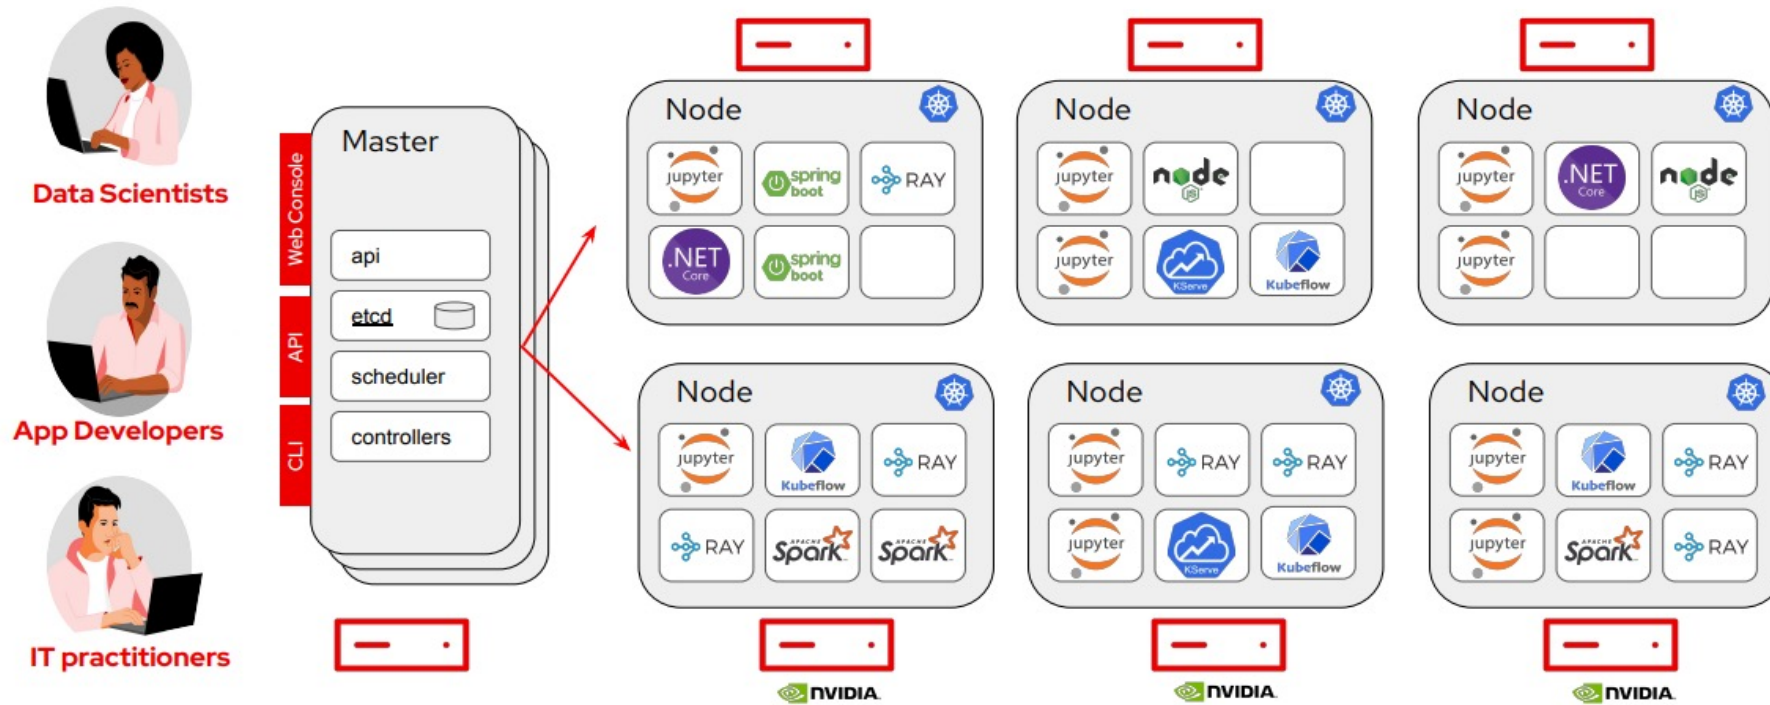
Data Scientists

App Developers

IT practitioners

Web Console

API

CLI

Master

api

etcd

scheduler

controllers

Node

jupyter spring boot RAY

.NET Core spring boot

Node

jupyter node

jupyter KServe Kubeflow

Node

jupyter .NET Core node

jupyter

Node

jupyter Kubeflow RAY

RAY Spark Spark

Node

jupyter RAY RAY

jupyter KServe Kubeflow

Node

jupyter Kubeflow RAY

jupyter Spark RAY

NVIDIA

NVIDIA

NVIDIA